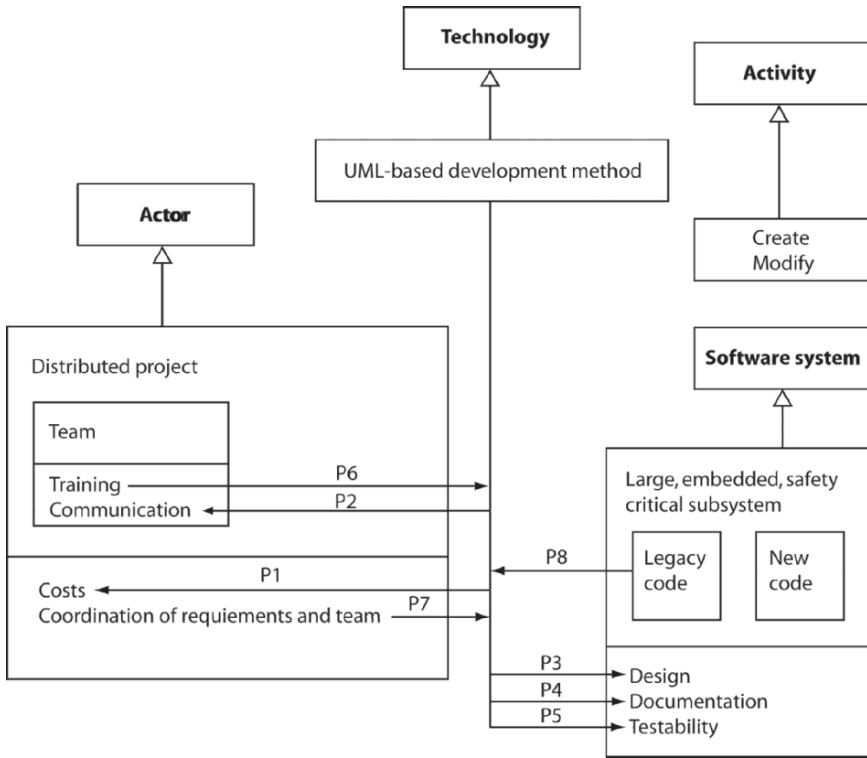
Technology

Activity

UML-based development method

Actor

Create
Modify

Distributed project

Software system

Team

Training
Communication

P6
P2

Large, embedded, safety critical subsystem

P8

Legacy code

New code

Costs
Coordination of requiements and team

P1
P7

P3
P4
P5

Design
Documentation
Testability